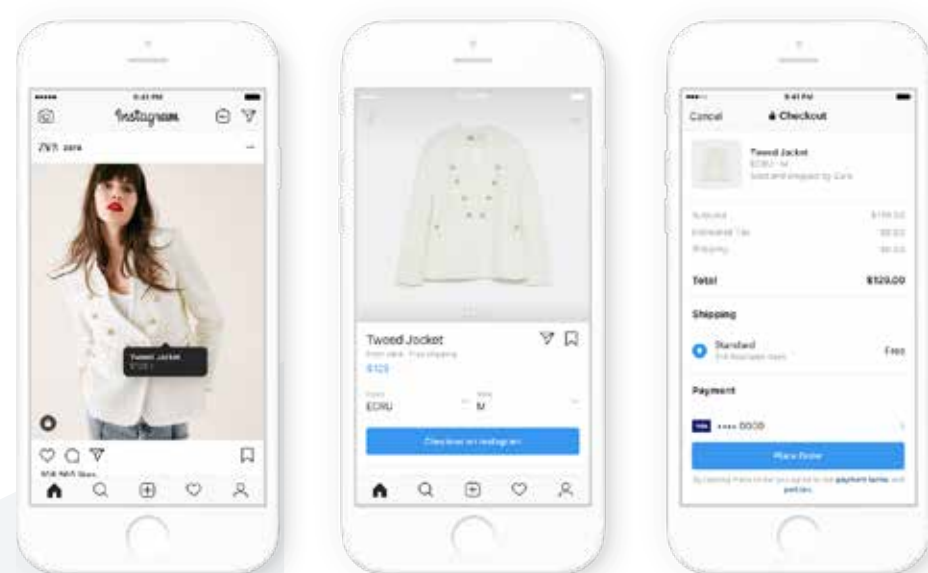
9:41 PM
Instagram
ZARA zara
Tweed Jacket
$129

Tweed Jacket
$129
ECRU
M
Checkout on Instagram

9:41 PM
Cancel
Checkout
Tweed Jacket
ECRU · M
Sold and shipped by Zara
Subtotal
Estimated Tax
Shipping
Total
$129.00
Shipping
Standard
Free
Payment
•••• 0000
Place Order
payment terms